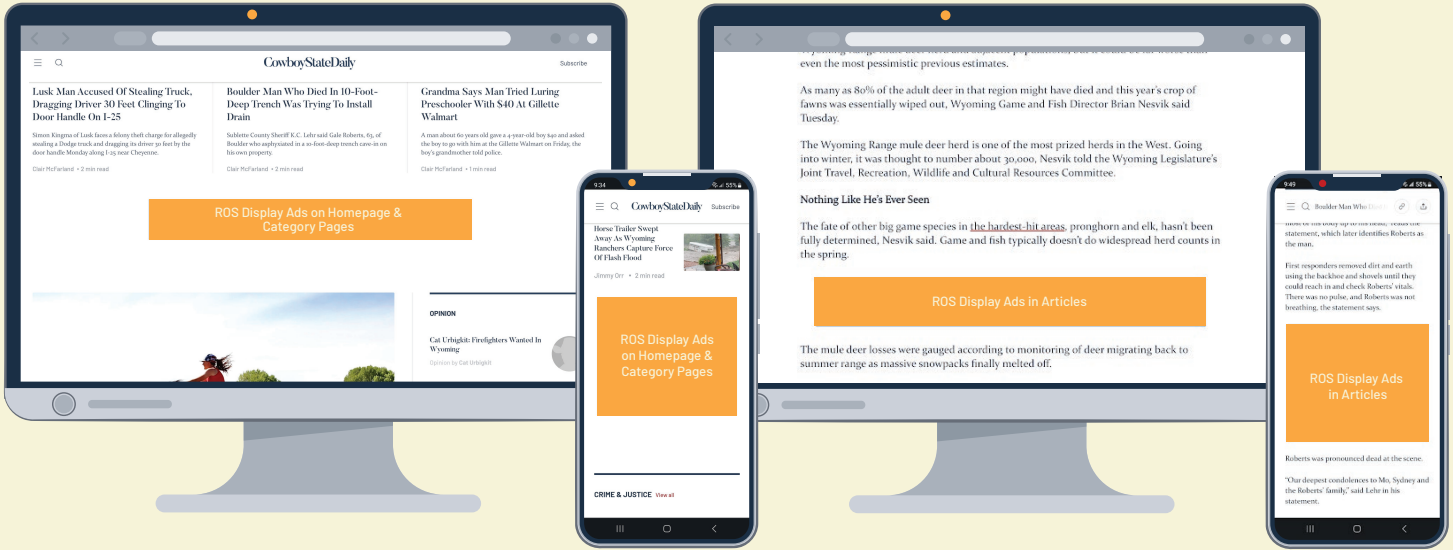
CowboyStateDaily

Subscribe

Lusk Man Accused Of Stealing Truck, Dragging Driver 30 Feet Clinging To Door Handle On I-25

Simon Kingma of Lusk faces a felony theft charge for allegedly stealing a Dodge truck and dragging its driver 30 feet by the door handle Monday along I-25 near Cheyenne.

Clair McFarland • 2 min read

Boulder Man Who Died In 10-Foot-Deep Trench Was Trying To Install Drain

Sublette County Sheriff K.C. Lehr said Gale Roberts, 63, of Boulder who asphyxiated in a 10-foot-deep trench cave-in on his own property.

Clair McFarland • 2 min read

Grandma Says Man Tried Luring Preschooler With $40 At Gillette Walmart

A man about 60 years old gave a 4-year-old boy $40 and asked the boy to go with him at the Gillette Walmart on Friday, the boy's grandmother told police.

Clair McFarland • 1 min read

ROS Display Ads on Homepage & Category Pages

OPINION

Cat Urbigkit: Firefighters Wanted In Wyoming

Opinion by Cat Urbigkit

9:34

CowboyStateDaily

Subscribe

Horse Trailer Swept Away As Wyoming Ranchers Capture Force Of Flash Flood

Jimmy Orr • 2 min read

ROS Display Ads on Homepage & Category Pages

CRIME & JUSTICE View all

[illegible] even the most pessimistic previous estimates.

As many as 80% of the adult deer in that region might have died and this year's crop of fawns was essentially wiped out, Wyoming Game and Fish Director Brian Nesvik said Tuesday.

The Wyoming Range mule deer herd is one of the most prized herds in the West. Going into winter, it was thought to number about 30,000, Nesvik told the Wyoming Legislature's Joint Travel, Recreation, Wildlife and Cultural Resources Committee.

Nothing Like He's Ever Seen

The fate of other big game species in the hardest-hit areas, pronghorn and elk, hasn't been fully determined, Nesvik said. Game and fish typically doesn't do widespread herd counts in the spring.

ROS Display Ads in Articles

The mule deer losses were gauged according to monitoring of deer migrating back to summer range as massive snowpacks finally melted off.

9:49

Boulder Man Who Died I...

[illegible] statement, which later identifies Roberts as the man.

First responders removed dirt and earth using the backhoe and shovels until they could reach in and check Roberts' vitals. There was no pulse, and Roberts was not breathing, the statement says.

ROS Display Ads in Articles

Roberts was pronounced dead at the scene.

"Our deepest condolences to Mo, Sydney and the Roberts' family," said Lehr in his statement.